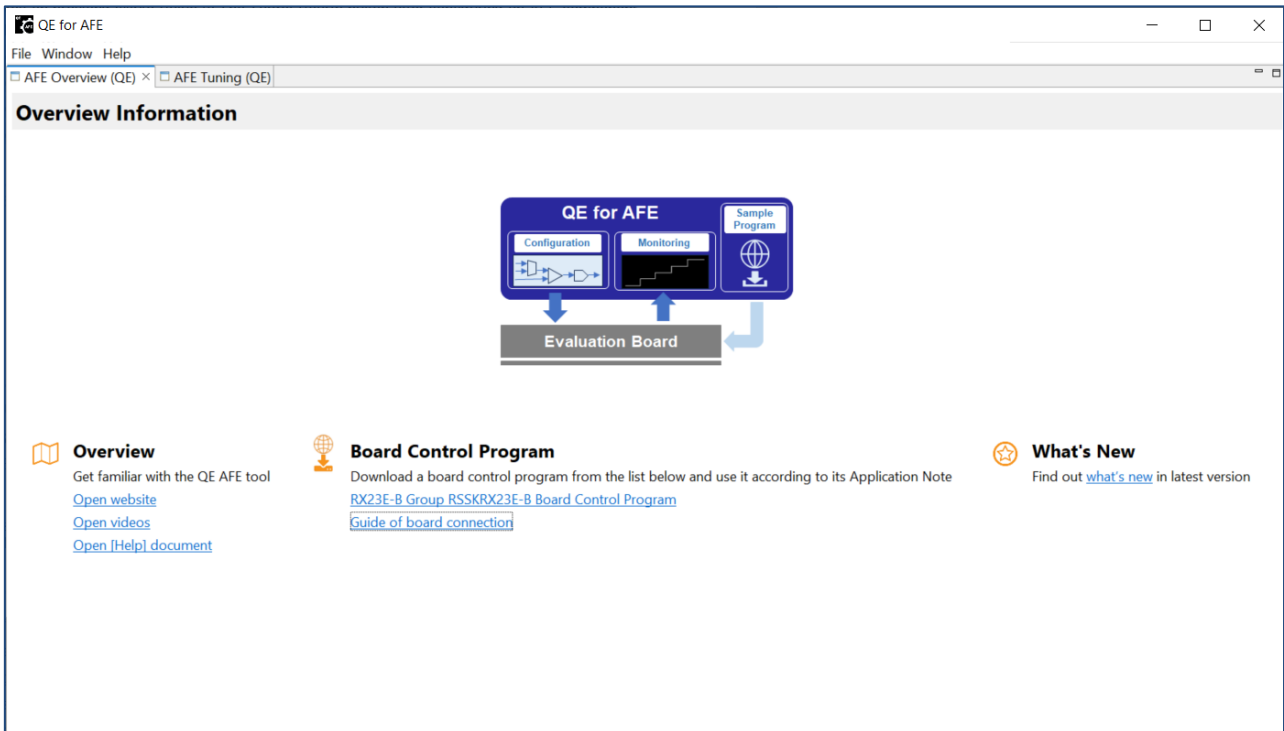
QE for AFE

File Window Help

AFE Overview (QE) × AFE Tuning (QE)

Overview Information

QE for AFE

Configuration

Monitoring

Sample Program

Evaluation Board

Overview
Get familiar with the QE AFE tool
Open website
Open videos
Open [Help] document

Board Control Program
Download a board control program from the list below and use it according to its Application Note
RX23E-B Group RSSKRX23E-B Board Control Program
Guide of board connection

What's New
Find out what's new in latest version